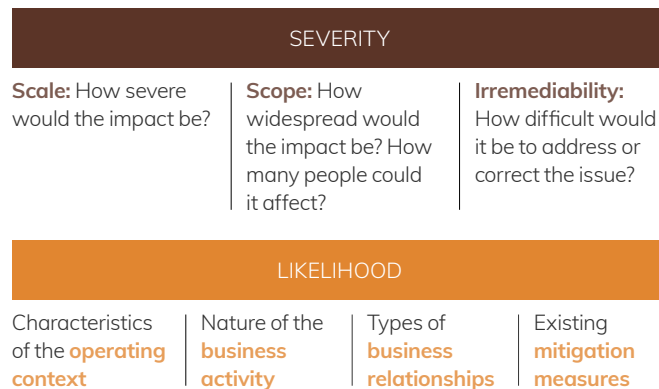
SEVERITY

Scale: How severe would the impact be?

Scope: How widespread would the impact be? How many people could it affect?

Irremediability: How difficult would it be to address or correct the issue?

LIKELIHOOD

Characteristics of the operating context

Nature of the business activity

Types of business relationships

Existing mitigation measures